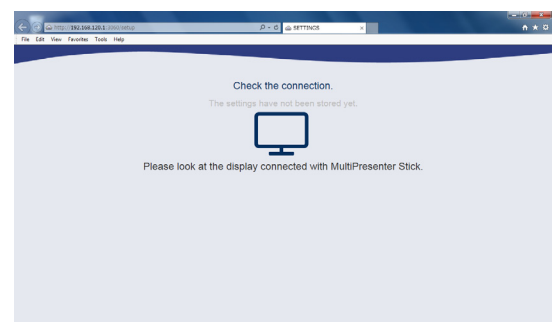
http://192.168.120.1/setup

SETTINGS

File Edit View Favorites Tools Help

Check the connection.

The settings have not been stored yet.

Please look at the display connected with MultiPresenter Stick.